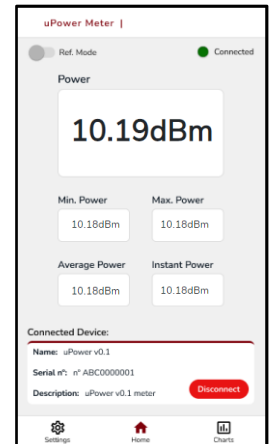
uPower Meter |

Ref. Mode

Connected

Power

10.19dBm

Min. Power

10.18dBm

Max. Power

10.18dBm

Average Power

10.18dBm

Instant Power

10.18dBm

Connected Device:

Name: uPower v0.1

Serial nº: nº ABC0000001

Description: uPower v0.1 meter

Disconnect

Settings

Home

Charts